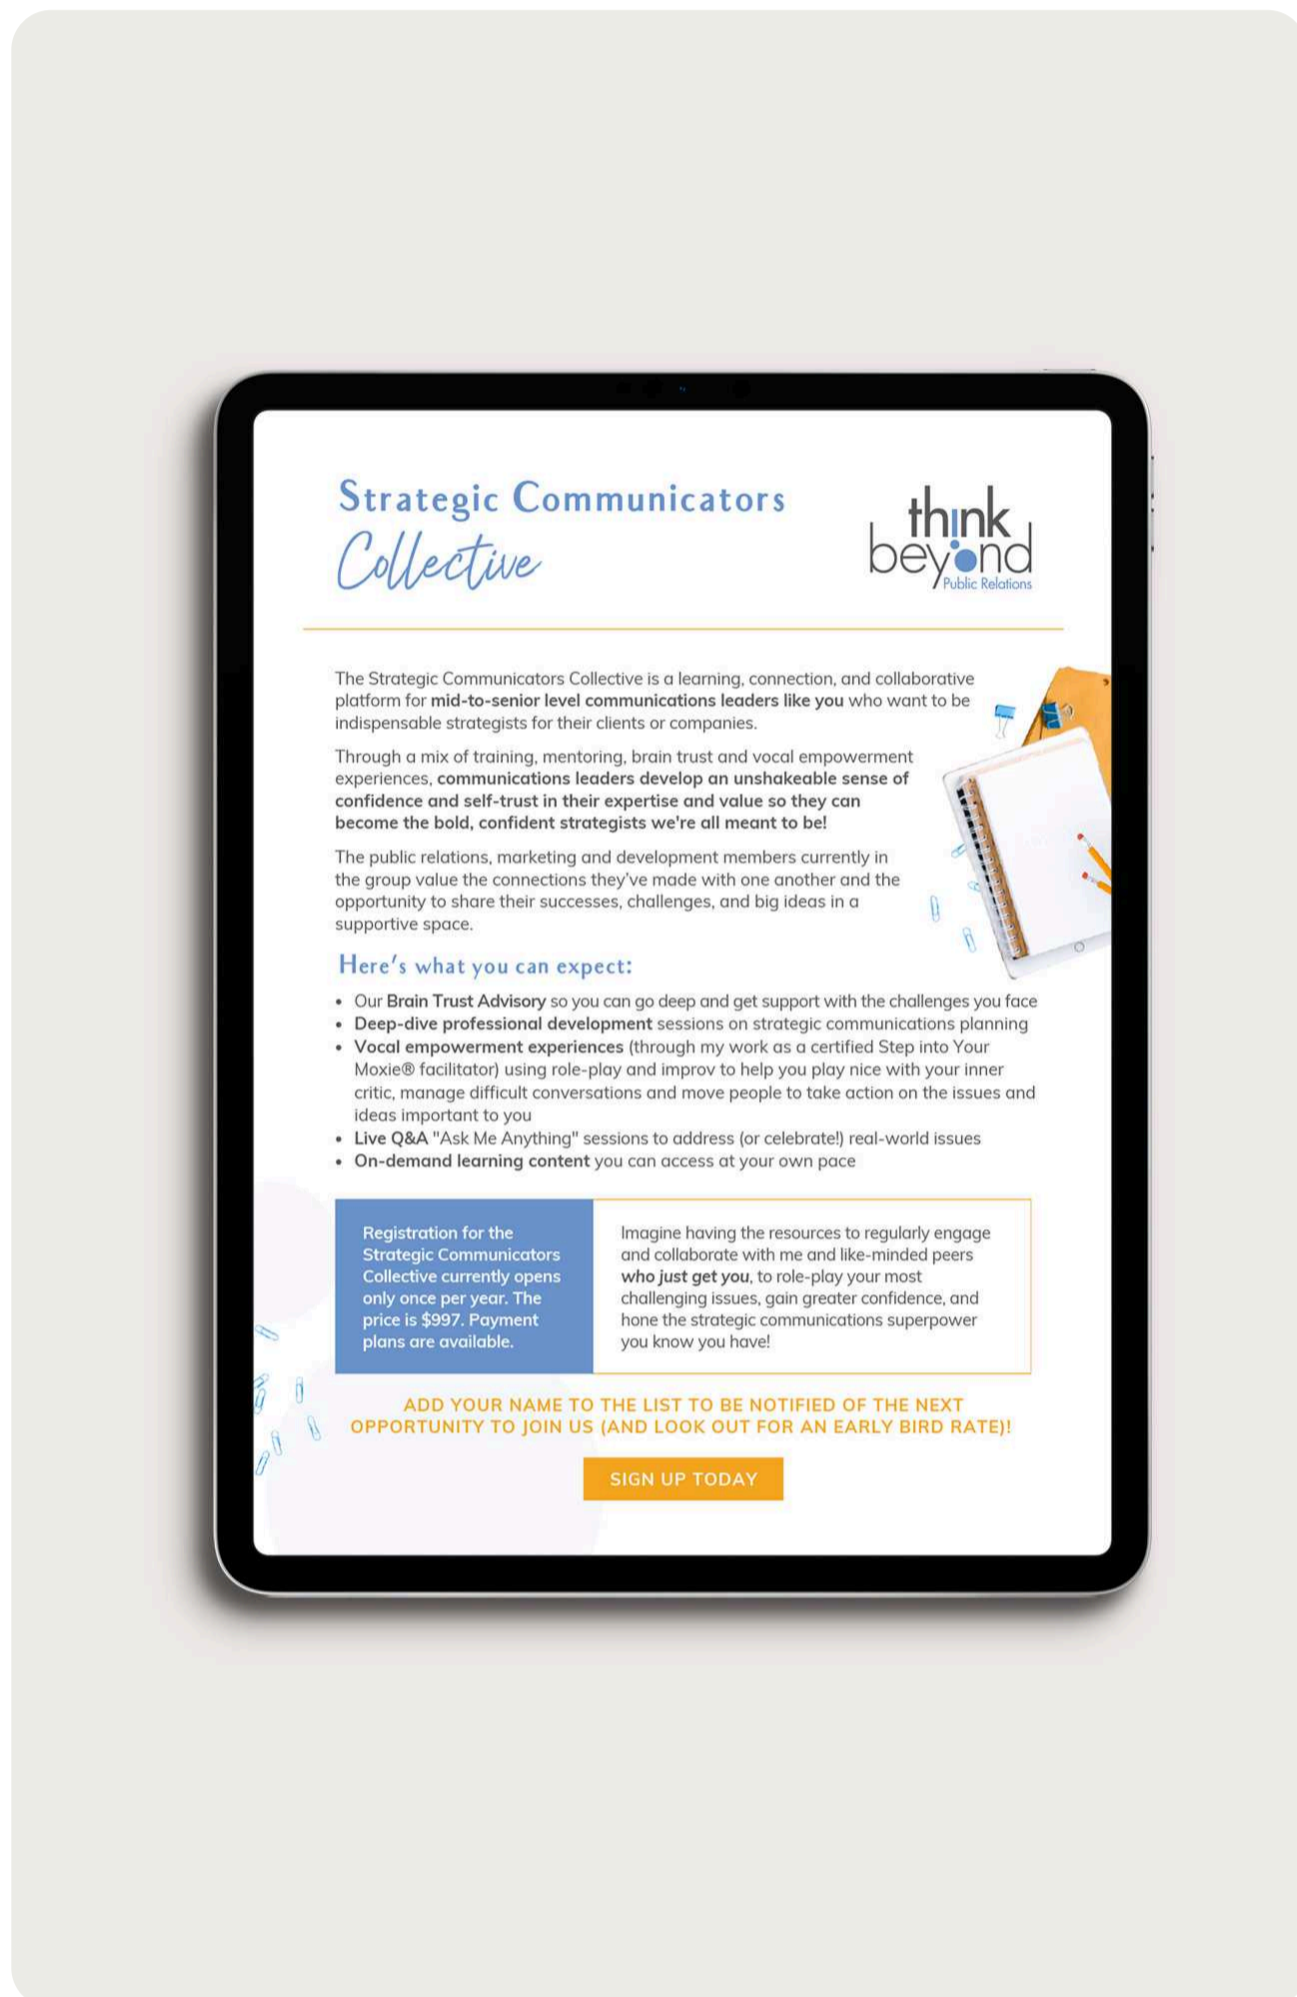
Strategic Communicators
Collective

think beyond
Public Relations

The Strategic Communicators Collective is a learning, connection, and collaborative platform for **mid-to-senior level communications leaders like you** who want to be indispensable strategists for their clients or companies.

Through a mix of training, mentoring, brain trust and vocal empowerment experiences, **communications leaders develop an unshakeable sense of confidence and self-trust in their expertise and value so they can become the bold, confident strategists we're all meant to be!**

The public relations, marketing and development members currently in the group value the connections they've made with one another and the opportunity to share their successes, challenges, and big ideas in a supportive space.

Here's what you can expect:

- Our **Brain Trust Advisory** so you can go deep and get support with the challenges you face
- **Deep-dive professional development** sessions on strategic communications planning
- **Vocal empowerment experiences** (through my work as a certified Step into Your Moxie® facilitator) using role-play and improv to help you play nice with your inner critic, manage difficult conversations and move people to take action on the issues and ideas important to you
- **Live Q&A** "Ask Me Anything" sessions to address (or celebrate!) real-world issues
- **On-demand learning content** you can access at your own pace

Registration for the Strategic Communicators Collective currently opens only once per year. The price is $997. Payment plans are available.

Imagine having the resources to regularly engage and collaborate with me and like-minded peers **who just get you**, to role-play your most challenging issues, gain greater confidence, and hone the strategic communications superpower you know you have!

ADD YOUR NAME TO THE LIST TO BE NOTIFIED OF THE NEXT OPPORTUNITY TO JOIN US (AND LOOK OUT FOR AN EARLY BIRD RATE)!

SIGN UP TODAY